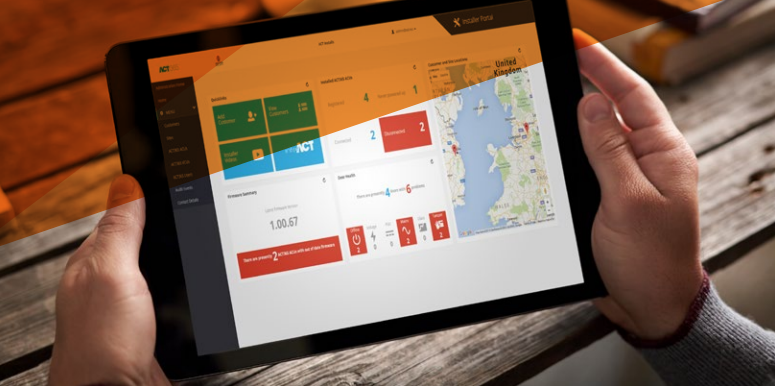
Installer Portal

ACT

ACT Installs

Add Customer

View Customers

Installer Website

ACT

Registered 4

Connected 2

Disconnected 2

Firmware Summary

1.00.67

There are presently 2 ACTpro ACUs with out of date firmware

User Health

There are presently 4 doors with 6 problems

2

2

2

United Kingdom